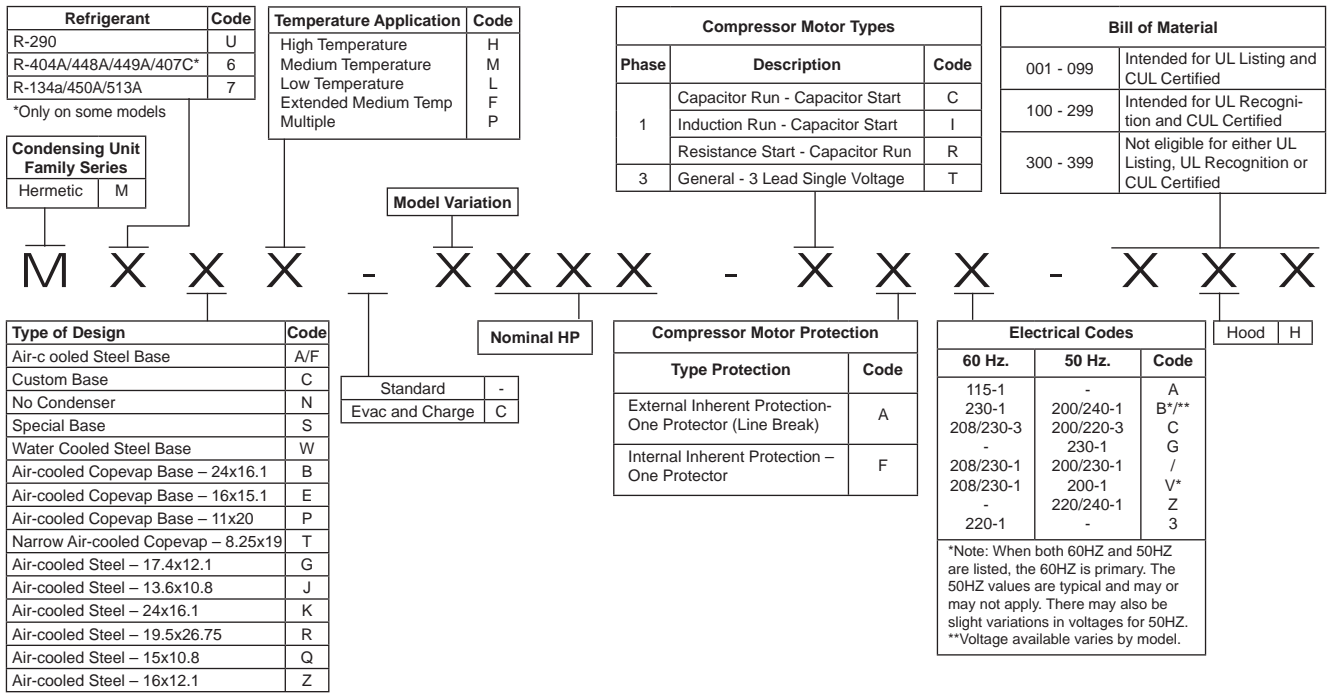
| Refrigerant | Code |
|---|---|
| R-290 | U |
| R-404A/448A/449A/407C* | 6 |
| R-134a/450A/513A | 7 |

*Only on some models

| Temperature Application | Code |
|---|---|
| High Temperature | H |
| Medium Temperature | M |
| Low Temperature | L |
| Extended Medium Temp | F |
| Multiple | P |

| Compressor Motor Types | | |
|---|---|---|
| Phase | Description | Code |
| 1 | Capacitor Run - Capacitor Start | C |
| 1 | Induction Run - Capacitor Start | I |
| 1 | Resistance Start - Capacitor Run | R |
| 3 | General - 3 Lead Single Voltage | T |

| Bill of Material | |
|---|---|
| 001 - 099 | Intended for UL Listing and CUL Certified |
| 100 - 299 | Intended for UL Recognition and CUL Certified |
| 300 - 399 | Not eligible for either UL Listing, UL Recognition or CUL Certified |

| Condensing Unit Family Series | |
|---|---|
| Hermetic | M |

Model Variation

M X X X - X X X X - X X X - X X X

| Type of Design | Code |
|---|---|
| Air-c ooled Steel Base | A/F |
| Custom Base | C |
| No Condenser | N |
| Special Base | S |
| Water Cooled Steel Base | W |
| Air-cooled Copevap Base – 24x16.1 | B |
| Air-cooled Copevap Base – 16x15.1 | E |
| Air-cooled Copevap Base – 11x20 | P |
| Narrow Air-cooled Copevap – 8.25x19 | T |
| Air-cooled Steel – 17.4x12.1 | G |
| Air-cooled Steel – 13.6x10.8 | J |
| Air-cooled Steel – 24x16.1 | K |
| Air-cooled Steel – 19.5x26.75 | R |
| Air-cooled Steel – 15x10.8 | Q |
| Air-cooled Steel – 16x12.1 | Z |

| Standard | - |
|---|---|
| Evac and Charge | C |

Nominal HP

| Compressor Motor Protection | |
|---|---|
| Type Protection | Code |
| External Inherent Protection- One Protector (Line Break) | A |
| Internal Inherent Protection – One Protector | F |

| Electrical Codes | | |
|---|---|---|
| 60 Hz. | 50 Hz. | Code |
| 115-1 | - | A |
| 230-1 | 200/240-1 | B*/** |
| 208/230-3 | 200/220-3 | C |
| - | 230-1 | G |
| 208/230-1 | 200/230-1 | / |
| 208/230-1 | 200-1 | V* |
| - | 220/240-1 | Z |
| 220-1 | - | 3 |

*Note: When both 60HZ and 50HZ are listed, the 60HZ is primary. The 50HZ values are typical and may or may not apply. There may also be slight variations in voltages for 50HZ.
**Voltage available varies by model.

| Hood | H |
|---|---|